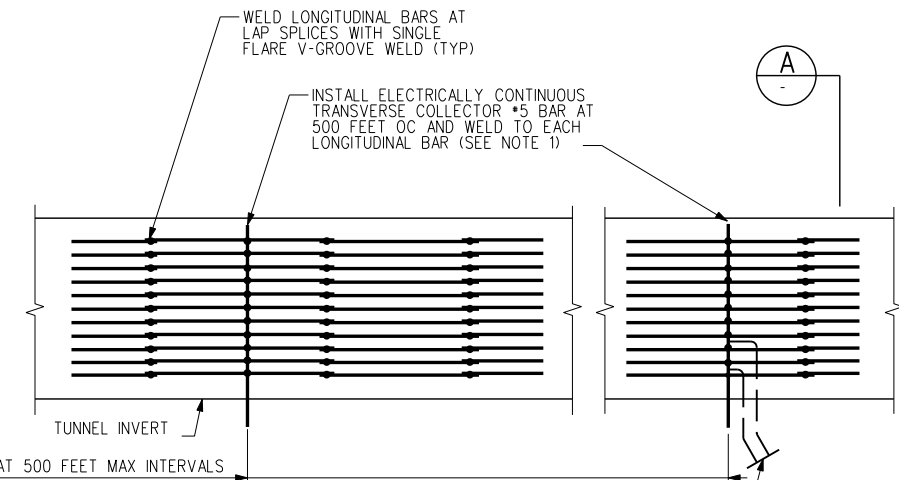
WELD LONGITUDINAL BARS AT LAP SPLICES WITH SINGLE FLARE V-GROOVE WELD (TYP)

INSTALL ELECTRICALLY CONTINUOUS TRANSVERSE COLLECTOR #5 BAR AT 500 FEET OC AND WELD TO EACH LONGITUDINAL BAR (SEE NOTE 1)

A
-

TUNNEL INVERT

AT 500 FEET MAX INTERVALS